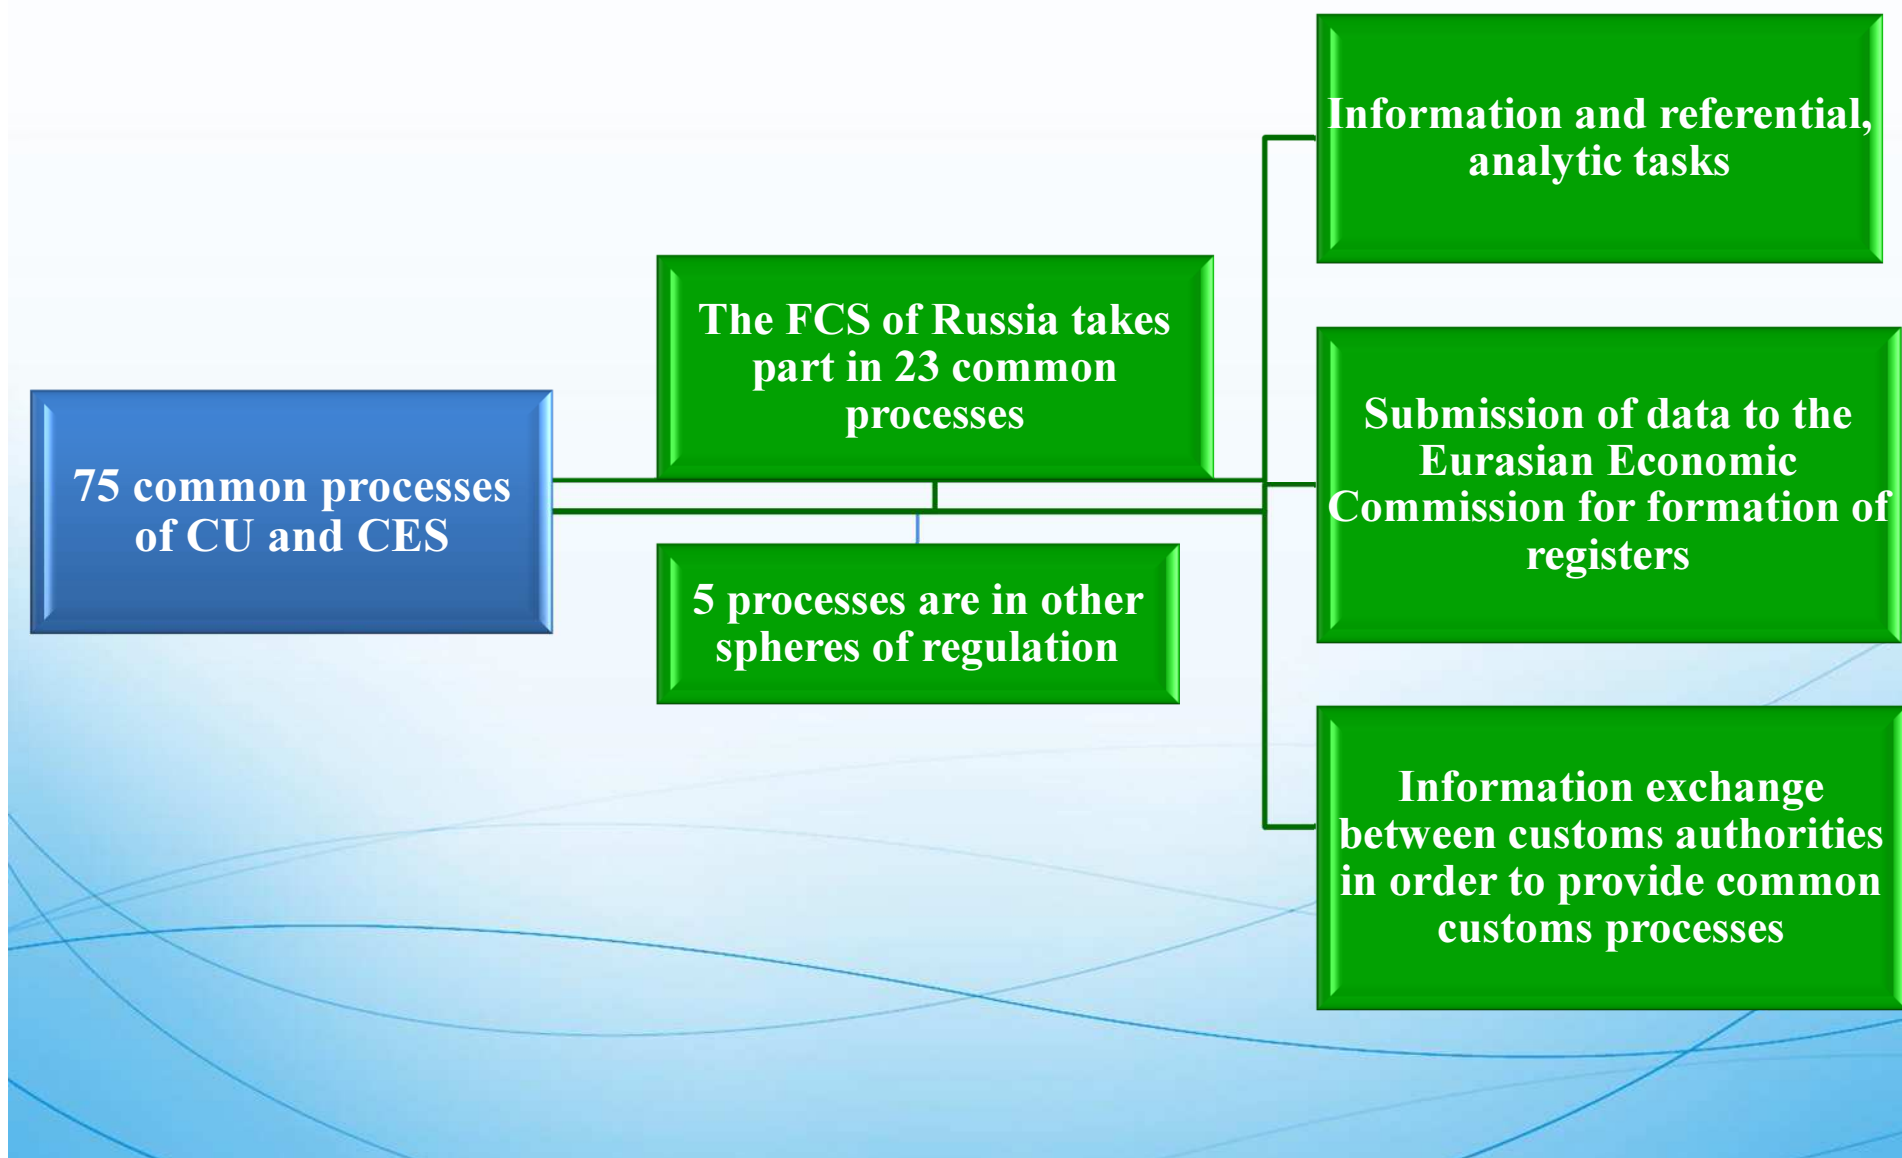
75 common processes of CU and CES

The FCS of Russia takes part in 23 common processes

5 processes are in other spheres of regulation

Information and referential, analytic tasks

Submission of data to the Eurasian Economic Commission for formation of registers

Information exchange between customs authorities in order to provide common customs processes